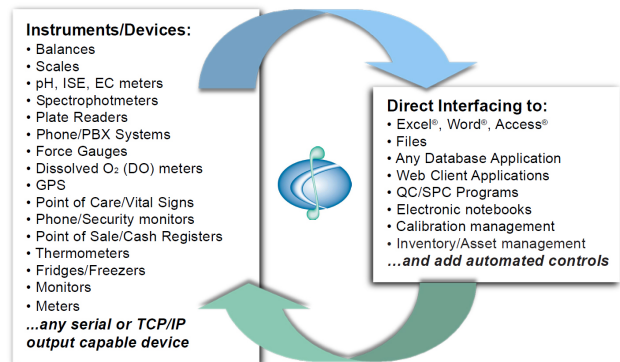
Instruments/Devices:
• Balances
• Scales
• pH, ISE, EC meters
• Spectrophotmeters
• Plate Readers
• Phone/PBX Systems
• Force Gauges
• Dissolved $O_2$ (DO) meters
• GPS
• Point of Care/Vital Signs
• Phone/Security monitors
• Point of Sale/Cash Registers
• Thermometers
• Fridges/Freezers
• Monitors
• Meters
...any serial or TCP/IP output capable device

Direct Interfacing to:
• Excel®, Word®, Access®
• Files
• Any Database Application
• Web Client Applications
• QC/SPC Programs
• Electronic notebooks
• Calibration management
• Inventory/Asset management
...and add automated controls